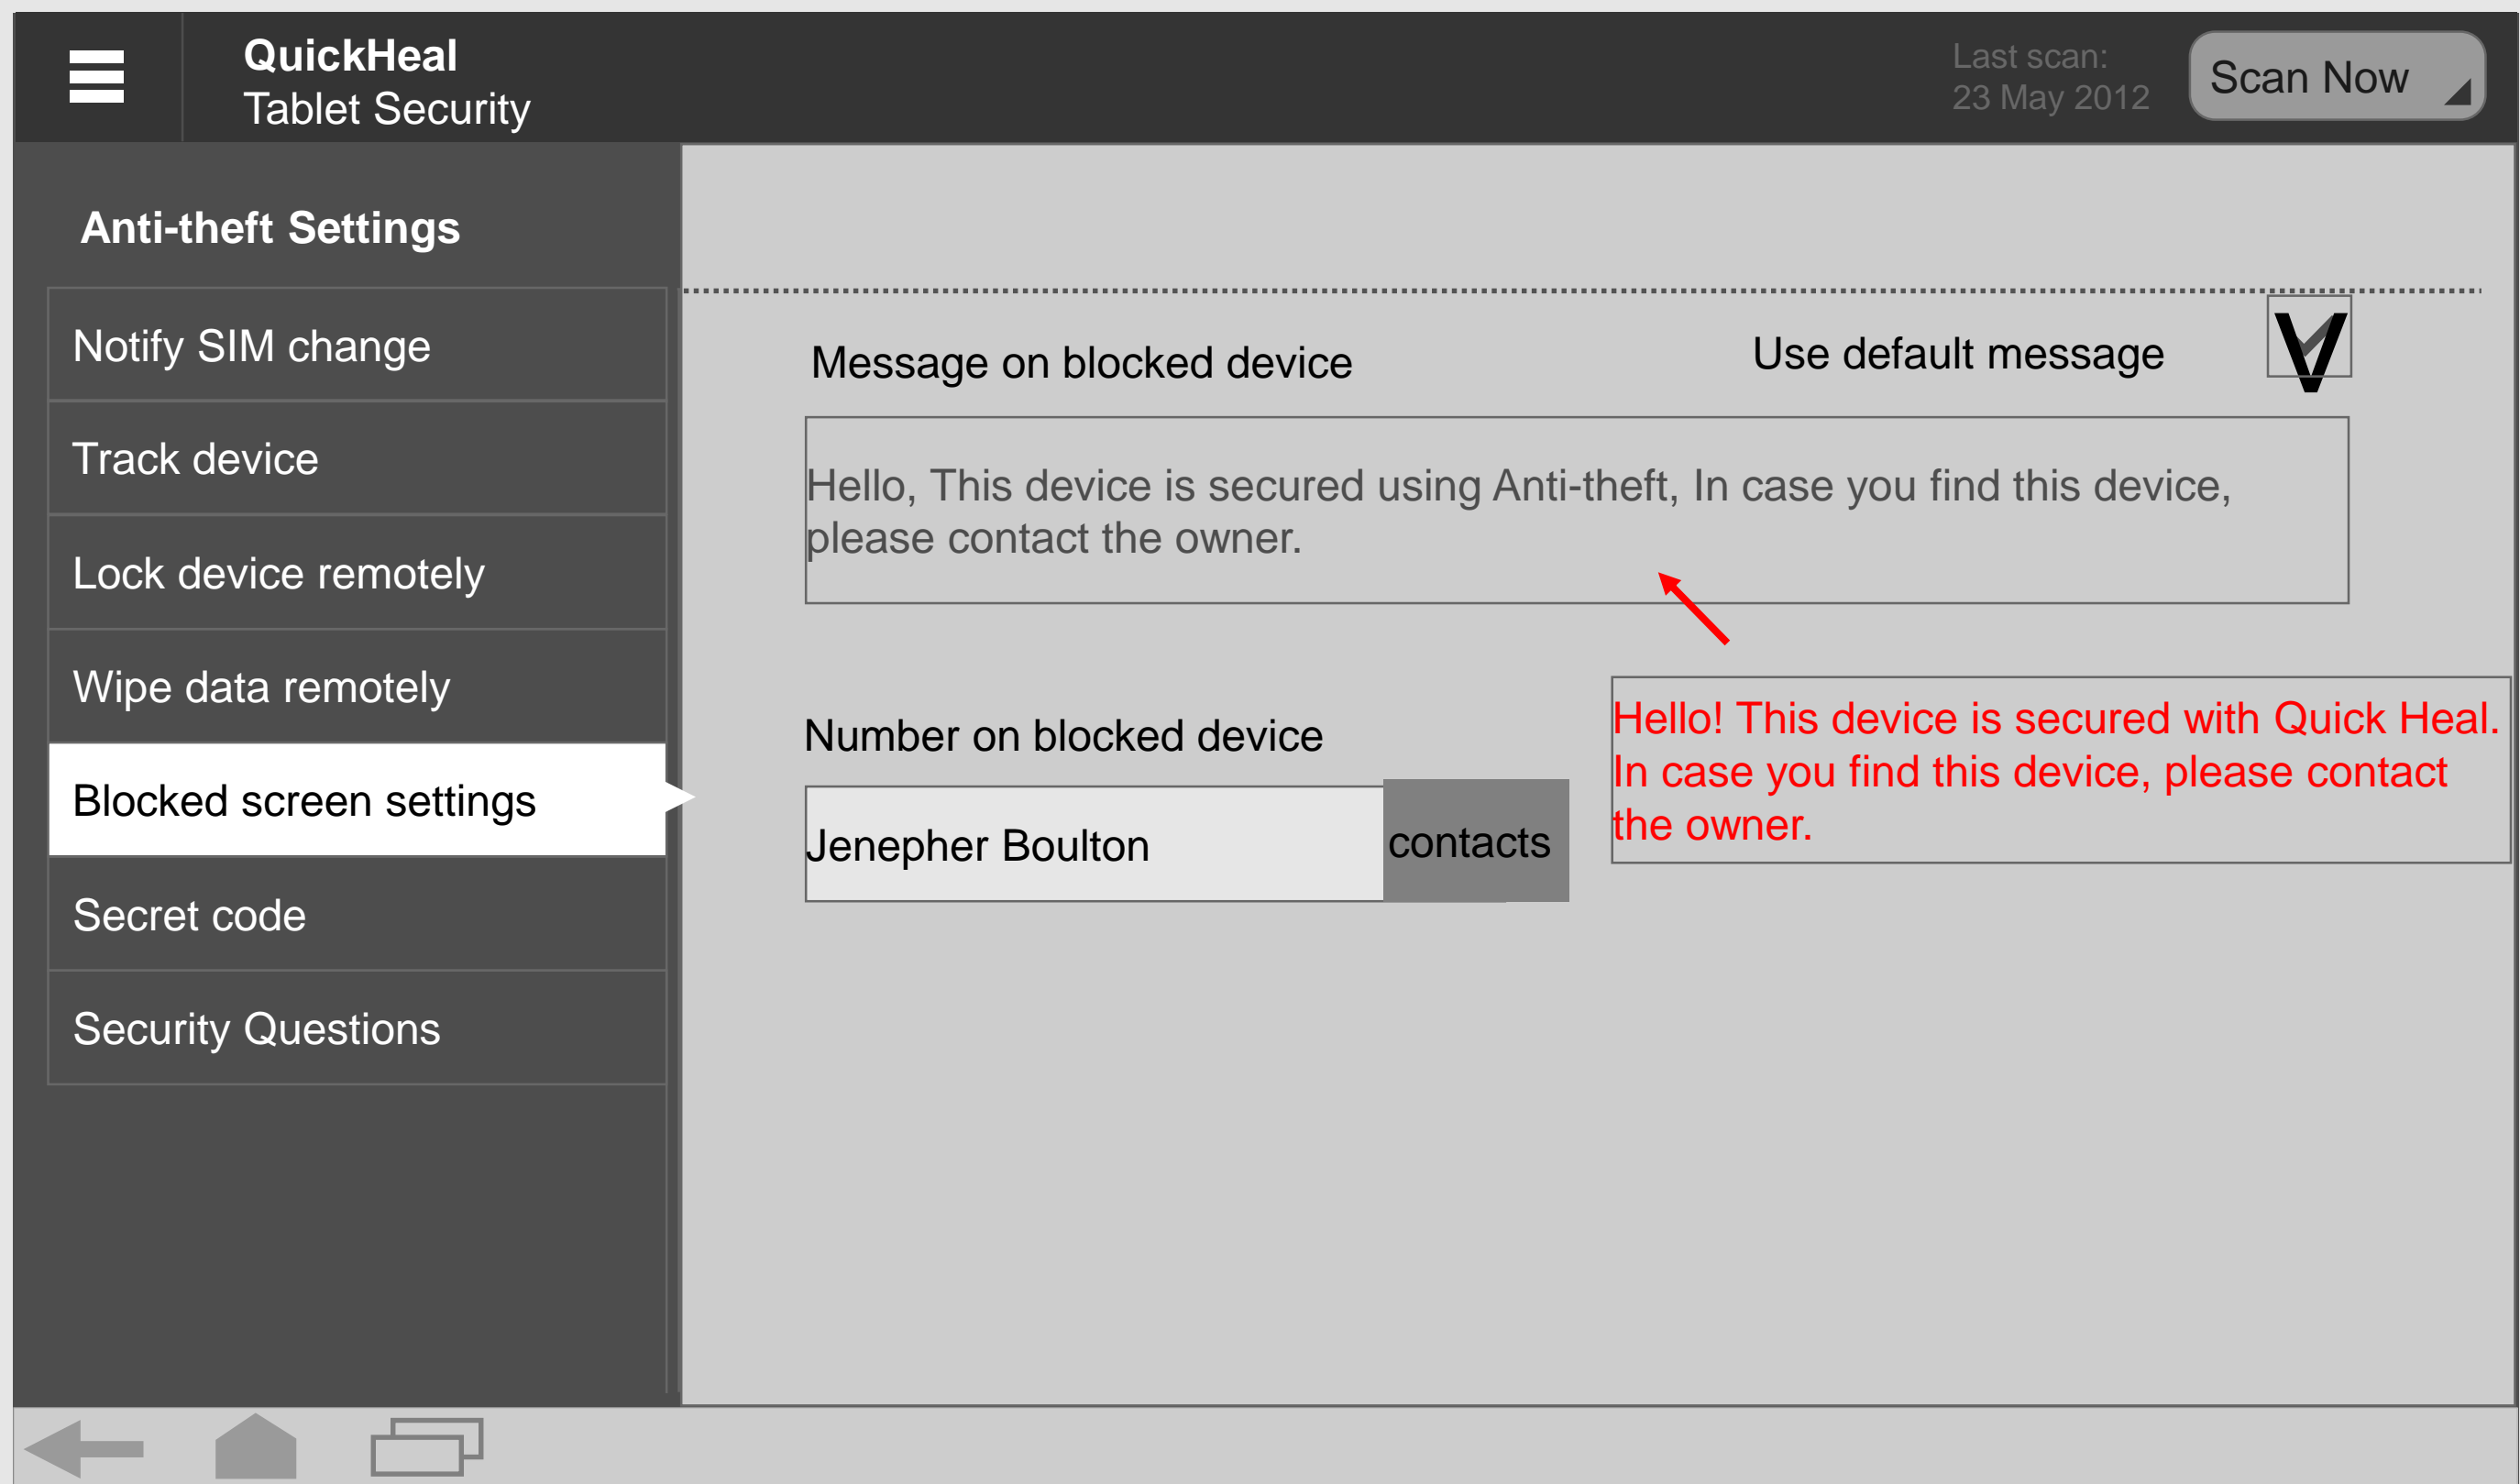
QuickHeal
Tablet Security

Last scan:
23 May 2012

Scan Now

Anti-theft Settings

Notify SIM change

Track device

Lock device remotely

Wipe data remotely

Blocked screen settings

Secret code

Security Questions

Message on blocked device

Use default message

V

Hello, This device is secured using Anti-theft, In case you find this device, please contact the owner.

Hello! This device is secured with Quick Heal. In case you find this device, please contact the owner.

Number on blocked device

Jenepher Boulton

contacts